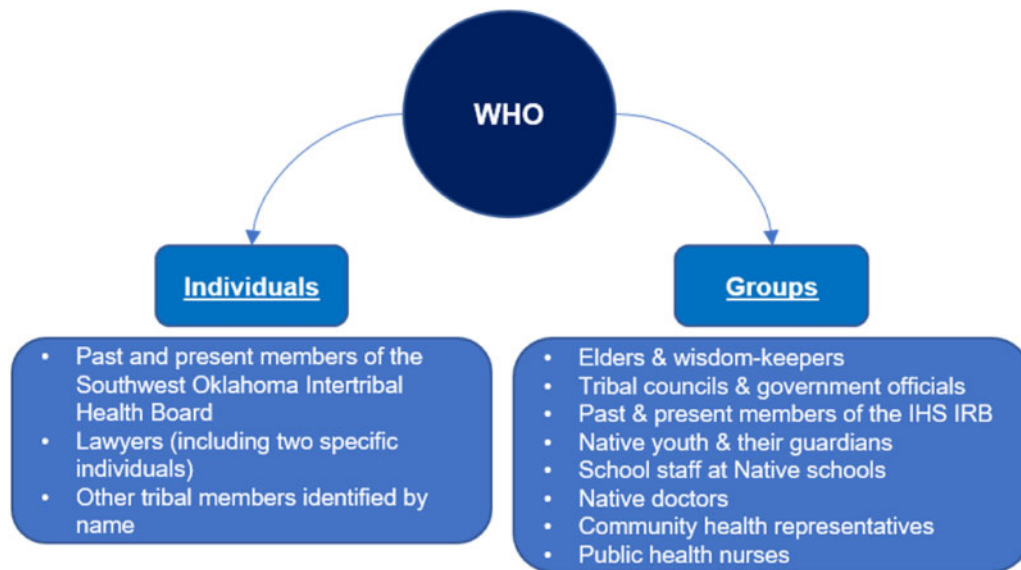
WHO

Individuals

- Past and present members of the Southwest Oklahoma Intertribal Health Board
- Lawyers (including two specific individuals)
- Other tribal members identified by name

Groups

- Elders & wisdom-keepers
- Tribal councils & government officials
- Past & present members of the IHS IRB
- Native youth & their guardians
- School staff at Native schools
- Native doctors
- Community health representatives
- Public health nurses